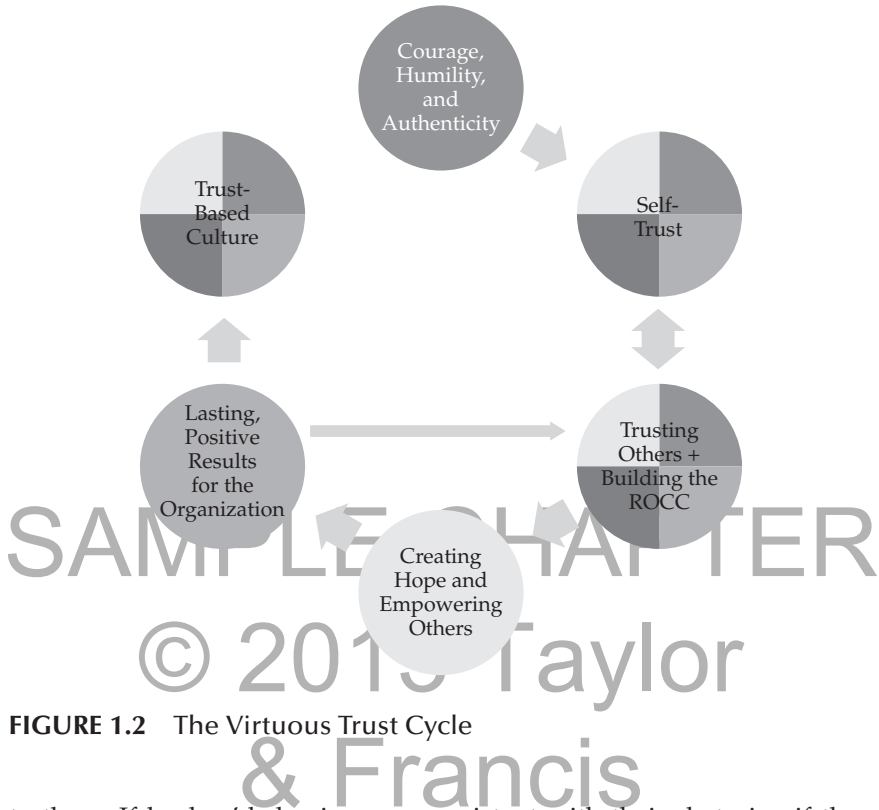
Courage, Humility, and Authenticity

Trust-Based Culture

Self-Trust

Lasting, Positive Results for the Organization

Trusting Others + Building the ROCC

Creating Hope and Empowering Others

SAMPLE CHAPTER

© 201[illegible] Taylor & Francis

FIGURE 1.2 The Virtuous Trust Cycle

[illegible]